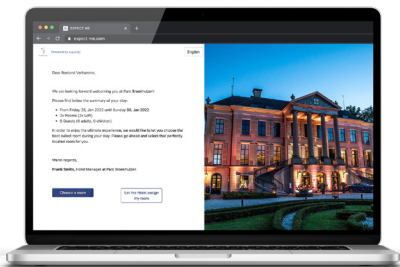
EXPECT ME

expect-me.com

English

Dear Roeland Verhamme,

We are looking forward welcoming you at Parc Broekhuizen!

Please find below the summary of your stay:

• From Friday 28 Jan 2022 until Sunday 30 Jan 2022
• 2x Rooms (1x left)
• 5 Guests (5 adults, 0 children)

In order to enjoy the ultimate experience, we would like to let you choose the best suited room during your stay. Please go ahead and select that perfectly located room for you.

Warm regards,

Frank Smits, Hotel Manager at Parc Broekhuizen

Choose a room

Let the Hotel assign my room